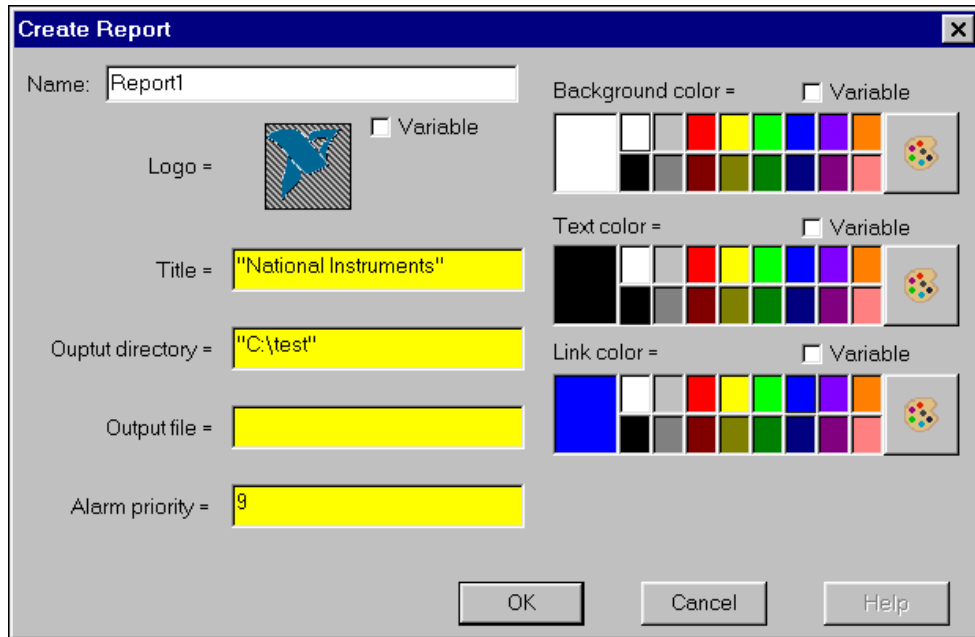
Create Report

Name: Report1

Variable

Logo =

Title = "National Instruments"

Ouptut directory = "C:\test"

Output file =

Alarm priority = 9

Background color =

Variable

Text color =

Variable

Link color =

Variable

OK

Cancel

Help